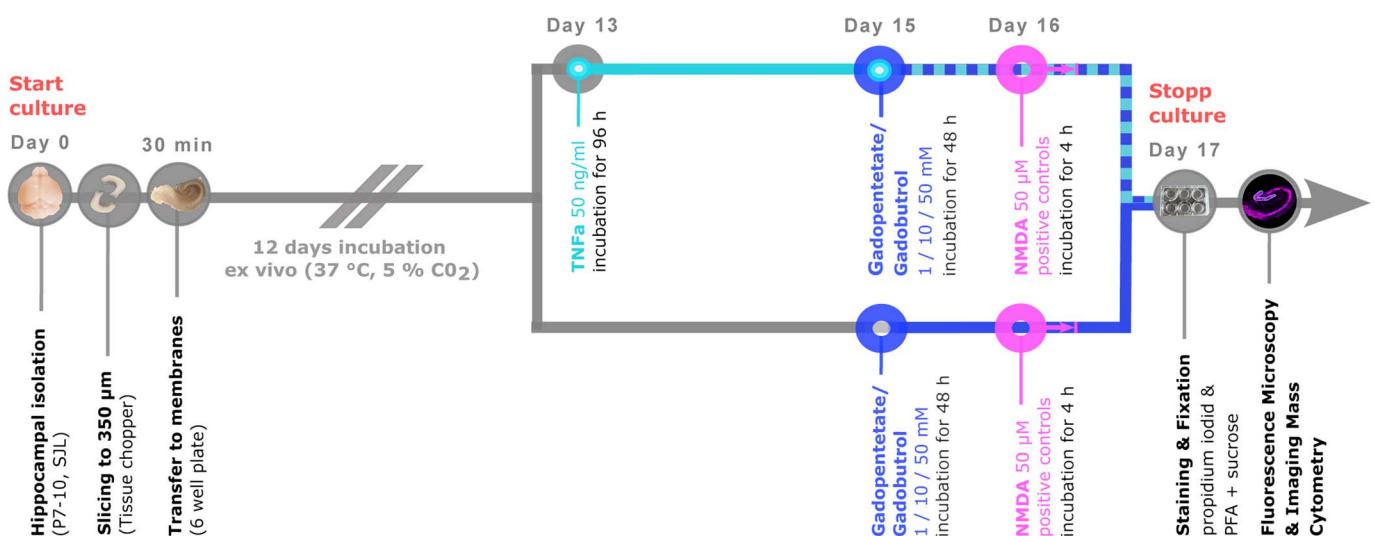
Start culture

Day 0

30 min

12 days incubation ex vivo (37 °C, 5 % C0$_2$)

Day 13

Day 15

Day 16

Stopp culture

Day 17

Hippocampal isolation (P7-10, SJL)

Slicing to 350 µm (Tissue chopper)

Transfer to membranes (6 well plate)

TNFa 50 ng/ml incubation for 96 h

Gadopentetate/ Gadobutrol 1 / 10 / 50 mM incubation for 48 h

NMDA 50 µM positive controls incubation for 4 h

Gadopentetate/ Gadobutrol 1 / 10 / 50 mM incubation for 48 h

NMDA 50 µM positive controls incubation for 4 h

Staining & Fixation propidium iodid & PFA + sucrose

Fluorescence Microscopy & Imaging Mass Cytometry